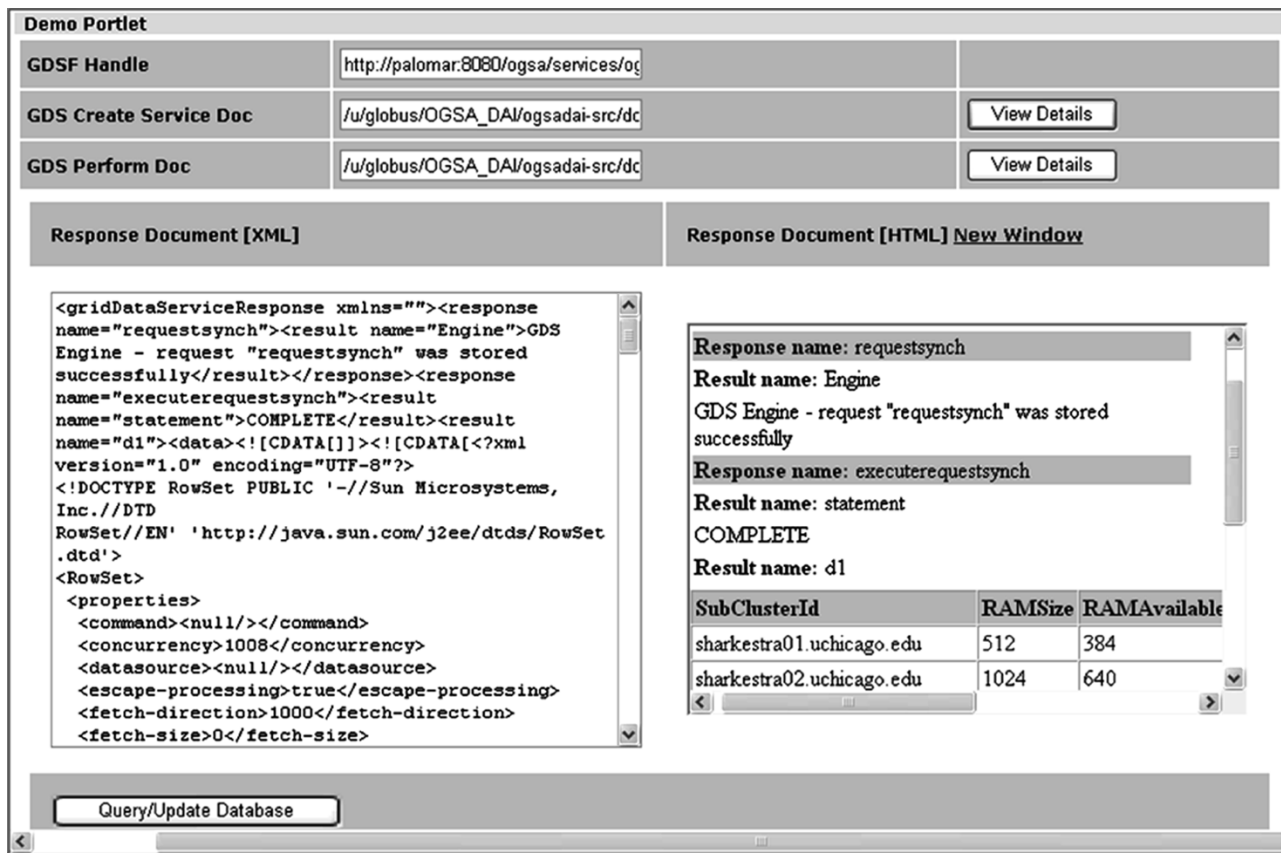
Demo Portlet

| GDSF Handle | http://palomar:8080/ogsa/services/og | |
|---|---|---|
| GDS Create Service Doc | /u/globus/OGSA_DAI/ogsadai-src/dc | View Details |
| GDS Perform Doc | /u/globus/OGSA_DAI/ogsadai-src/dc | View Details |

Response Document [XML]

Response Document [HTML] New Window

<gridDataServiceResponse xmlns=""><response name="requestsynch"><result name="Engine">GDS Engine - request "requestsynch" was stored successfully</result></response><response name="executerequestsynch"><result name="statement">COMPLETE</result><result name="d1"><data><![CDATA[]]><![CDATA[<?xml version="1.0" encoding="UTF-8"?>
<!DOCTYPE RowSet PUBLIC '-//Sun Microsystems, Inc.//DTD RowSet//EN' 'http://java.sun.com/j2ee/dtds/RowSet.dtd'>
<RowSet>
<properties>
<command><null/></command>
<concurrency>1008</concurrency>
<datasource><null/></datasource>
<escape-processing>true</escape-processing>
<fetch-direction>1000</fetch-direction>
<fetch-size>0</fetch-size>

Response name: requestsynch
Result name: Engine
GDS Engine - request "requestsynch" was stored successfully
Response name: executerequestsynch
Result name: statement
COMPLETE
Result name: d1

| SubClusterId | RAMSize | RAMAvailable |
|---|---|---|
| sharkestra01.uchicago.edu | 512 | 384 |
| sharkestra02.uchicago.edu | 1024 | 640 |

Query/Update Database